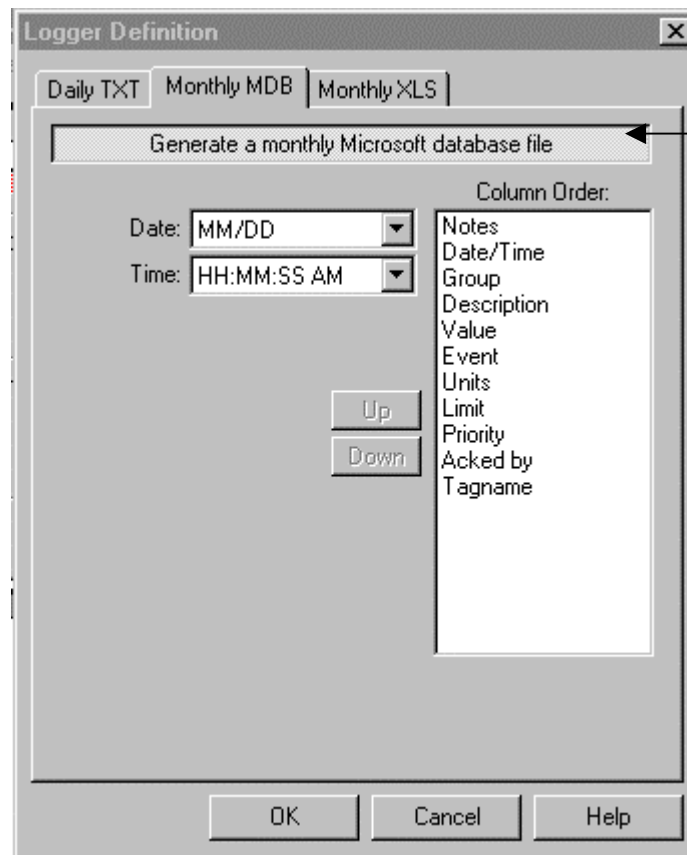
Logger Definition

Daily TXT | Monthly MDB | Monthly XLS

Generate a monthly Microsoft database file

Date: MM/DD
Time: HH:MM:SS AM

Column Order:
Notes
Date/Time
Group
Description
Value
Event
Units
Limit
Priority
Acked by
Tagname

Up
Down

OK
Cancel
Help